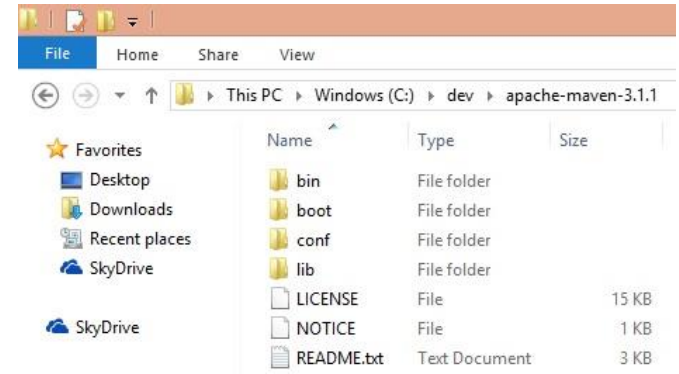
File Home Share View

This PC ▸ Windows (C:) ▸ dev ▸ apache-maven-3.1.1

Favorites
Desktop
Downloads
Recent places
SkyDrive

SkyDrive

| Name | Type | Size |
|---|---|---|
| bin | File folder | |
| boot | File folder | |
| conf | File folder | |
| lib | File folder | |
| LICENSE | File | 15 KB |
| NOTICE | File | 1 KB |
| README.txt | Text Document | 3 KB |